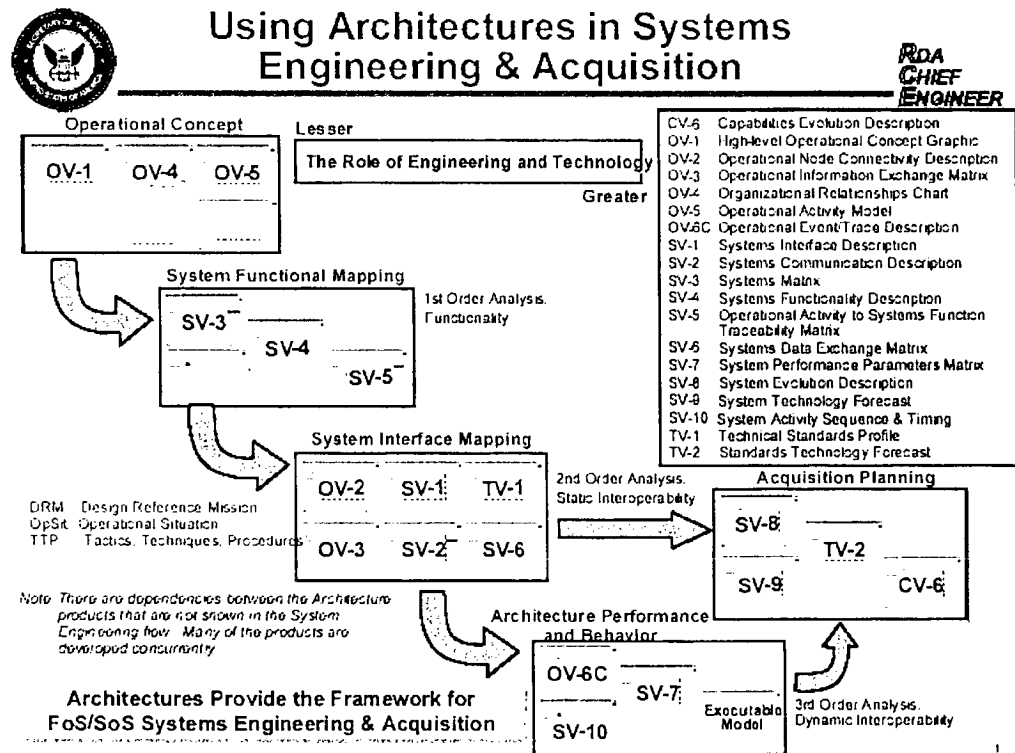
Using Architectures in Systems Engineering & Acquisition

RDA CHIEF ENGINEER

Operational Concept

OV-1 OV-4 OV-5

Lesser

The Role of Engineering and Technology

Greater

| | |
|---|---|
| CV-6 | Capabilities Evolution Description |
| OV-1 | High-level Operational Concept Graphic |
| OV-2 | Operational Node Connectivity Description |
| OV-3 | Operational Information Exchange Matrix |
| OV-4 | Organizational Relationships Chart |
| OV-5 | Operational Activity Model |
| OV-6C | Operational Event/Trace Description |
| SV-1 | Systems Interface Description |
| SV-2 | Systems Communication Description |
| SV-3 | Systems Matrix |
| SV-4 | Systems Functionality Description |
| SV-5 | Operational Activity to Systems Function Traceability Matrix |
| SV-6 | Systems Data Exchange Matrix |
| SV-7 | System Performance Parameters Matrix |
| SV-8 | System Evolution Description |
| SV-9 | System Technology Forecast |
| SV-10 | System Activity Sequence & Timing |
| TV-1 | Technical Standards Profile |
| TV-2 | Standards Technology Forecast |

System Functional Mapping

SV-3 SV-4 SV-5

1st Order Analysis. Functionality

System Interface Mapping

OV-2 SV-1 TV-1
OV-3 SV-2 SV-6

2nd Order Analysis. Static Interoperability

DRM Design Reference Mission
OpSit Operational Situation
TTP Tactics, Techniques, Procedures

Acquisition Planning

SV-8 TV-2
SV-9 CV-6

Note There are dependencies between the Architecture products that are not shown in the System Engineering flow. Many of the products are developed concurrently

Architecture Performance and Behavior

OV-6C SV-7 Executable Model
SV-10

3rd Order Analysis. Dynamic Interoperability

Architectures Provide the Framework for FoS/SoS Systems Engineering & Acquisition

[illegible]

1